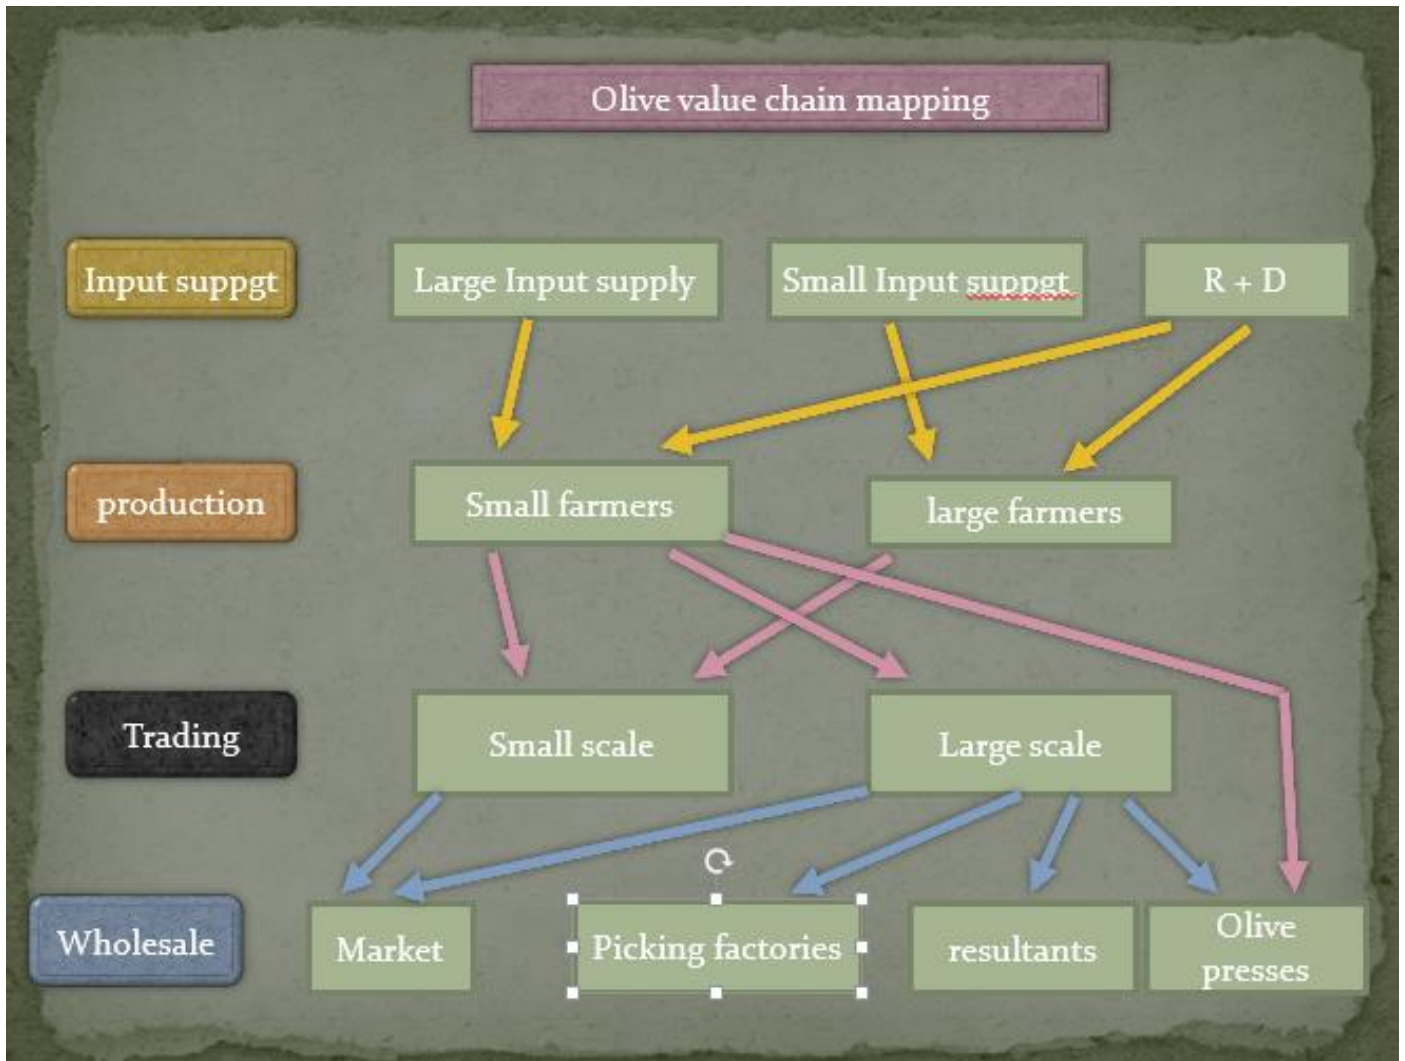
Olive value chain mapping

Input suppgt

Large Input supply

Small Input suppgt

R + D

production

Small farmers

large farmers

Trading

Small scale

Large scale

Wholesale

Market

Picking factories

resultants

Olive presses